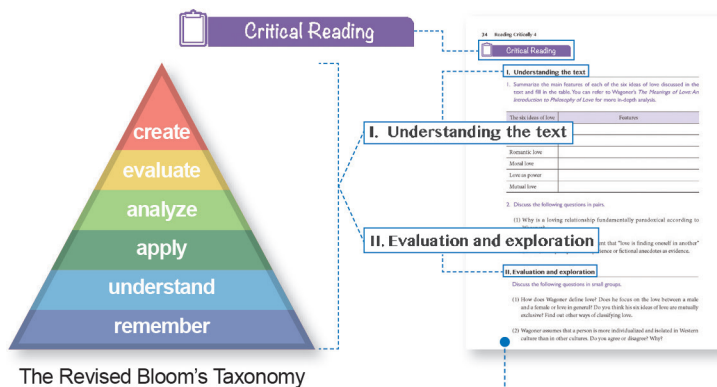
Critical Reading

create
evaluate
analyze
apply
understand
remember

The Revised Bloom's Taxonomy

I. Understanding the text

II. Evaluation and exploration

34 Reading Critically 4

Critical Reading

I. Understanding the text

1. Summarize the main features of each of the six ideas of love discussed in the text and fill in the table. You can refer to Wagoner's The Meanings of Love: An Introduction to Philosophy of Love for more in-depth analysis.

| The six ideas of love | Features |
|---|---|
| Romantic love | |
| Moral love | |
| Love as power | |
| Mutual love | |

2. Discuss the following questions in pairs.

(1) Why is a loving relationship fundamentally paradoxical according to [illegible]

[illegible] that "love is finding oneself in another" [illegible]ence or fictional anecdotes as evidence.

II. Evaluation and exploration

Discuss the following questions in small groups.

(1) How does Wagoner define love? Does he focus on the love between a male and a female or love in general? Do you think his six ideas of love are mutually exclusive? Find out other ways of classifying love.

(2) Wagoner assumes that a person is more individualized and isolated in Western culture than in other cultures. Do you agree or disagree? Why?